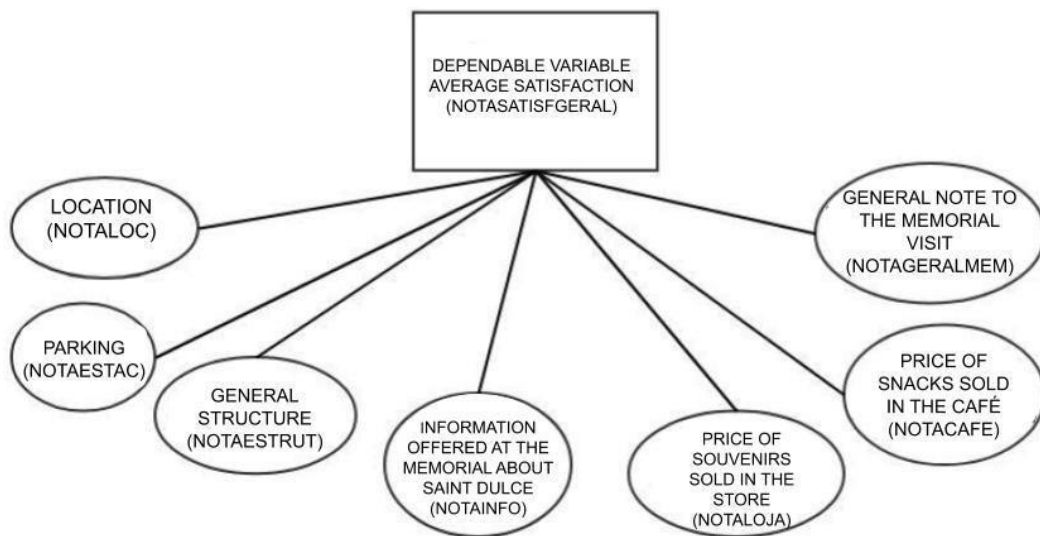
DEPENDABLE VARIABLE AVERAGE SATISFACTION (NOTASATISFGERAL)

LOCATION (NOTALOC)

GENERAL NOTE TO THE MEMORIAL VISIT (NOTAGERALMEM)

PARKING (NOTAESTAC)

GENERAL STRUCTURE (NOTAESTRUT)

INFORMATION OFFERED AT THE MEMORIAL ABOUT SAINT DULCE (NOTAINFO)

PRICE OF SOUVENIRS SOLD IN THE STORE (NOTALOJA)

PRICE OF SNACKS SOLD IN THE CAFÉ (NOTACAFE)